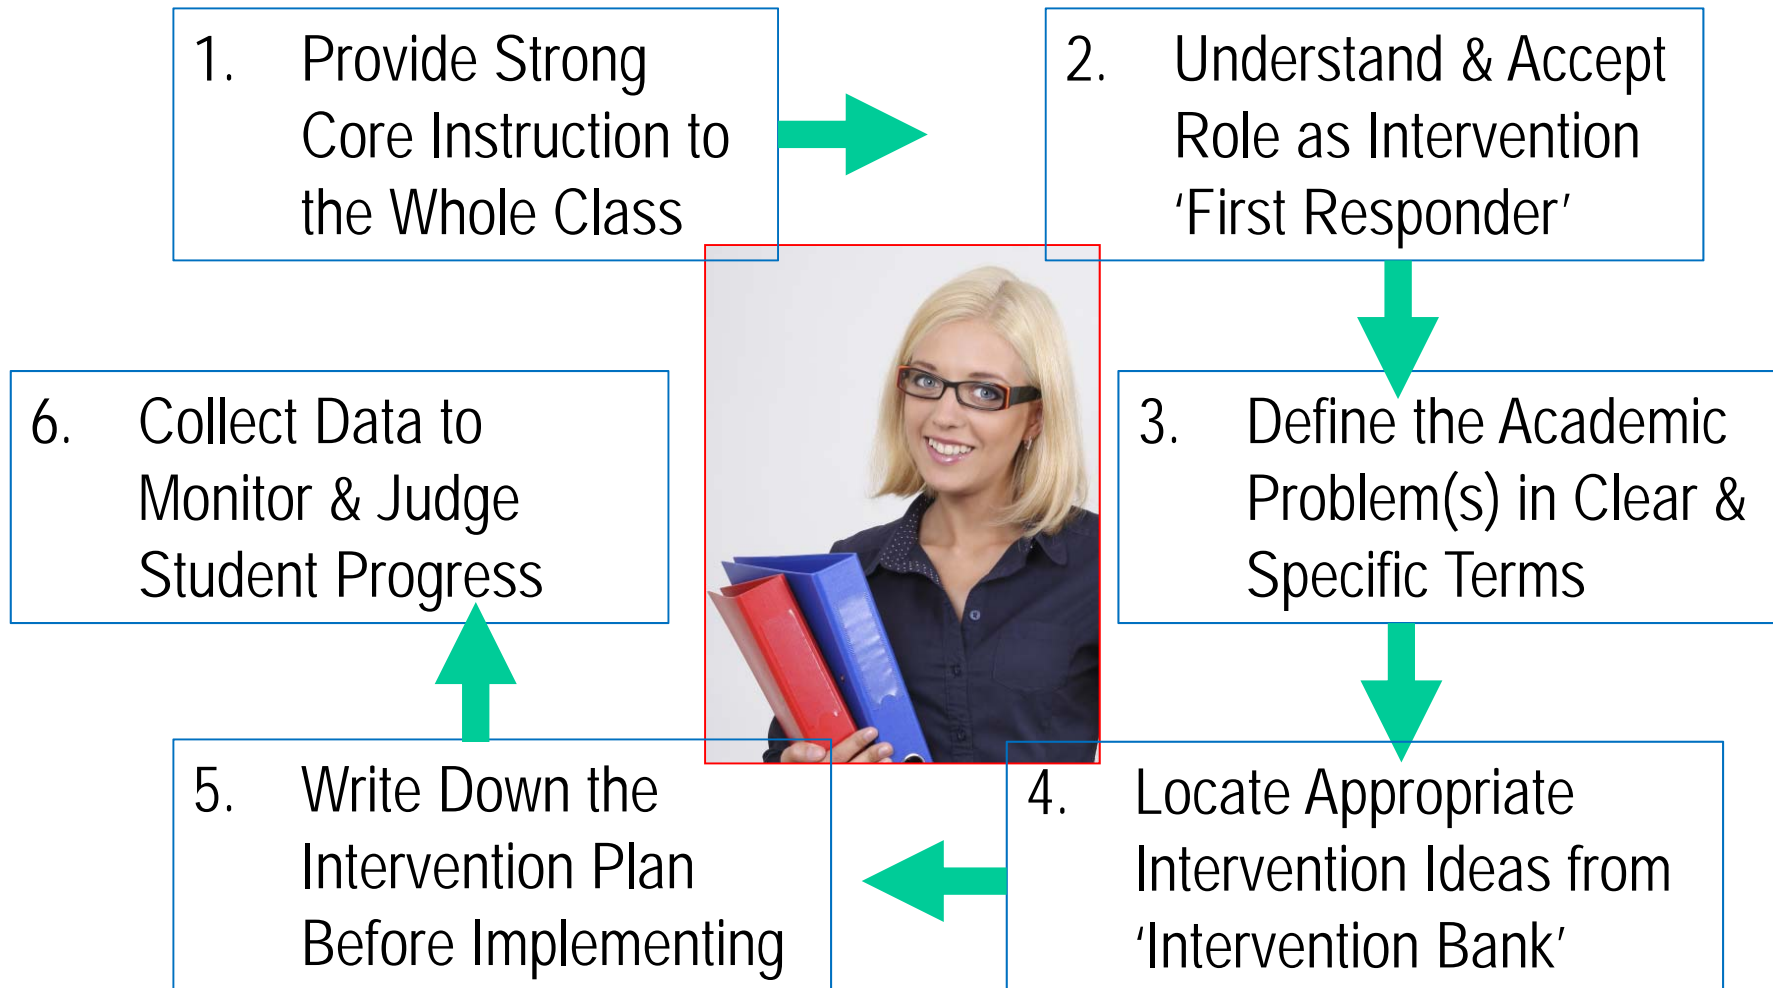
1. Provide Strong Core Instruction to the Whole Class

2. Understand & Accept Role as Intervention 'First Responder'

3. Define the Academic Problem(s) in Clear & Specific Terms

4. Locate Appropriate Intervention Ideas from 'Intervention Bank'

5. Write Down the Intervention Plan Before Implementing

6. Collect Data to Monitor & Judge Student Progress